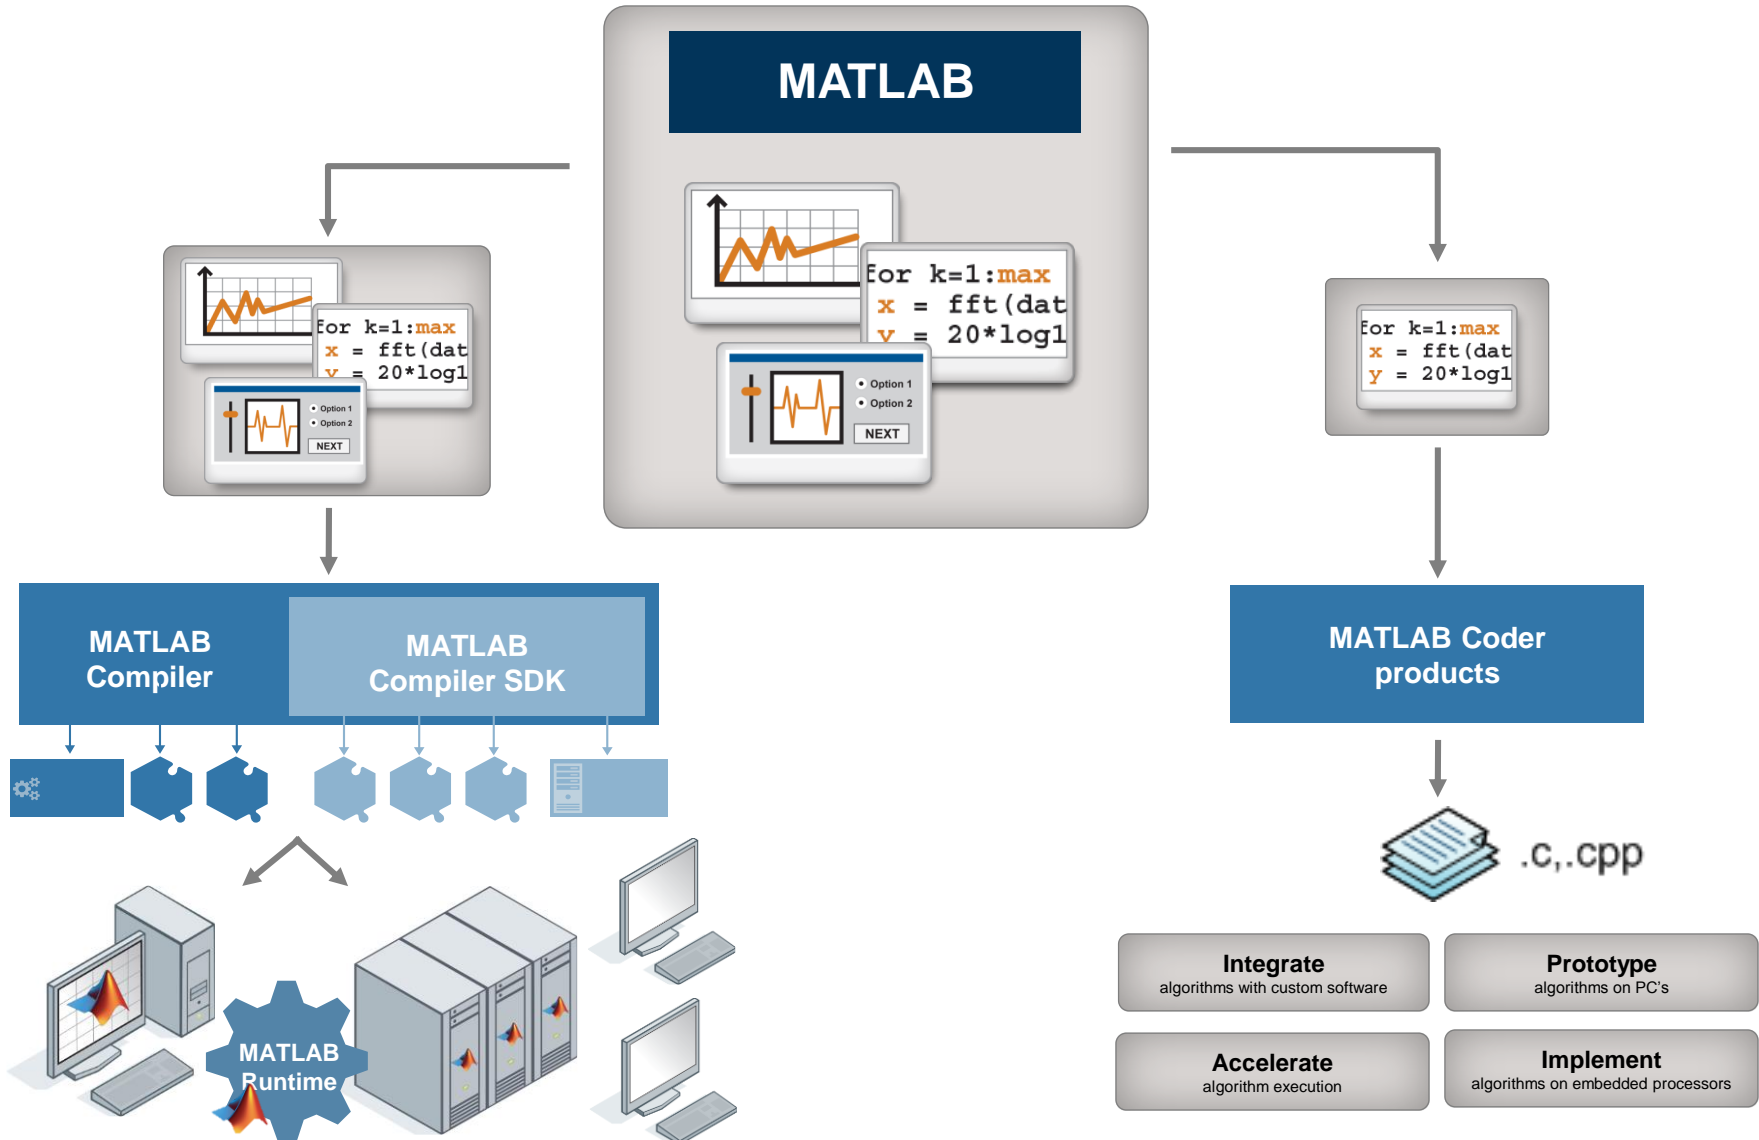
MATLAB

for k=1:max
x = fft(dat
y = 20*log1

Option 1
Option 2
NEXT

for k=1:max
x = fft(dat
y = 20*log1

Option 1
Option 2
NEXT

for k=1:max
x = fft(dat
y = 20*log1

MATLAB Compiler

MATLAB Compiler SDK

MATLAB Coder products

.c,.cpp

MATLAB Runtime

Integrate
algorithms with custom software

Prototype
algorithms on PC's

Accelerate
algorithm execution

Implement
algorithms on embedded processors